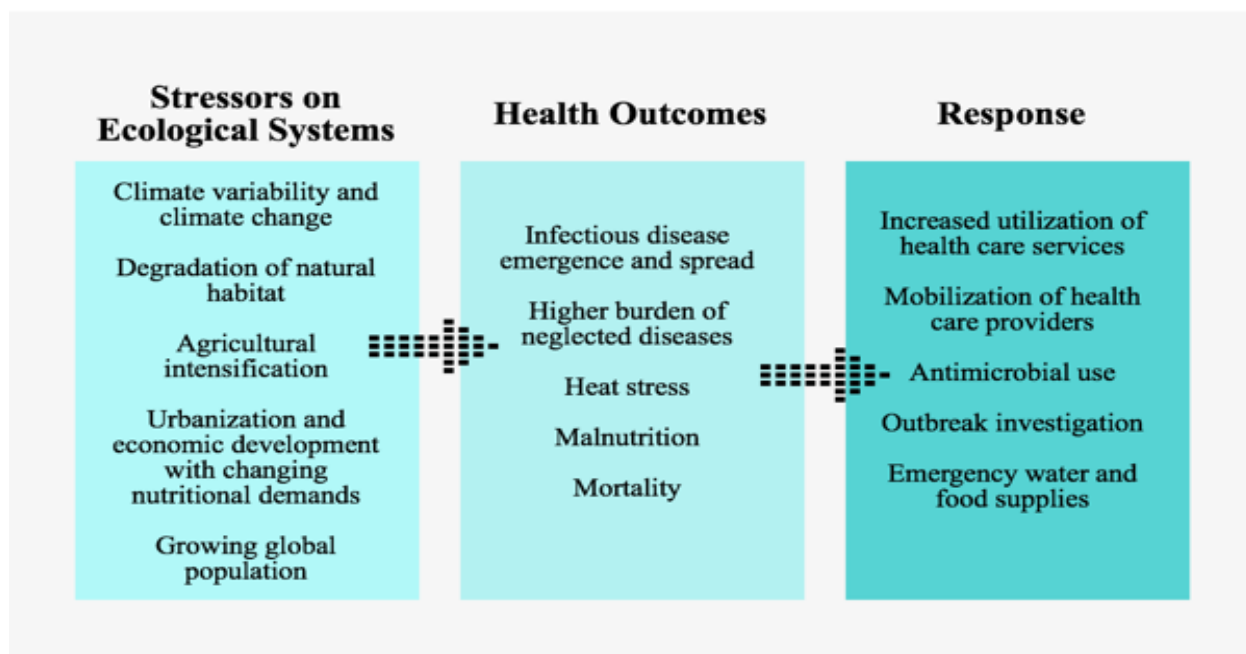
Stressors on Ecological Systems

Climate variability and climate change

Degradation of natural habitat

Agricultural intensification

Urbanization and economic development with changing nutritional demands

Growing global population

Health Outcomes

Infectious disease emergence and spread

Higher burden of neglected diseases

Heat stress

Malnutrition

Mortality

Response

Increased utilization of health care services

Mobilization of health care providers

Antimicrobial use

Outbreak investigation

Emergency water and food supplies